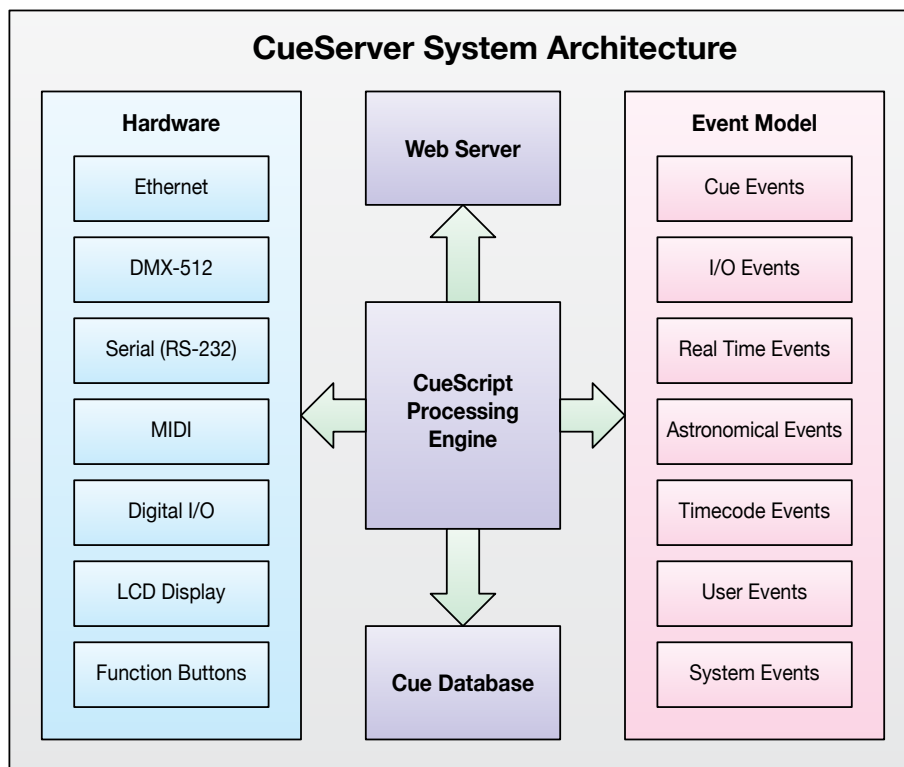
CueServer System Architecture

Hardware

Ethernet

DMX-512

Serial (RS-232)

MIDI

Digital I/O

LCD Display

Function Buttons

Web Server

CueScript Processing Engine

Cue Database

Event Model

Cue Events

I/O Events

Real Time Events

Astronomical Events

Timecode Events

User Events

System Events